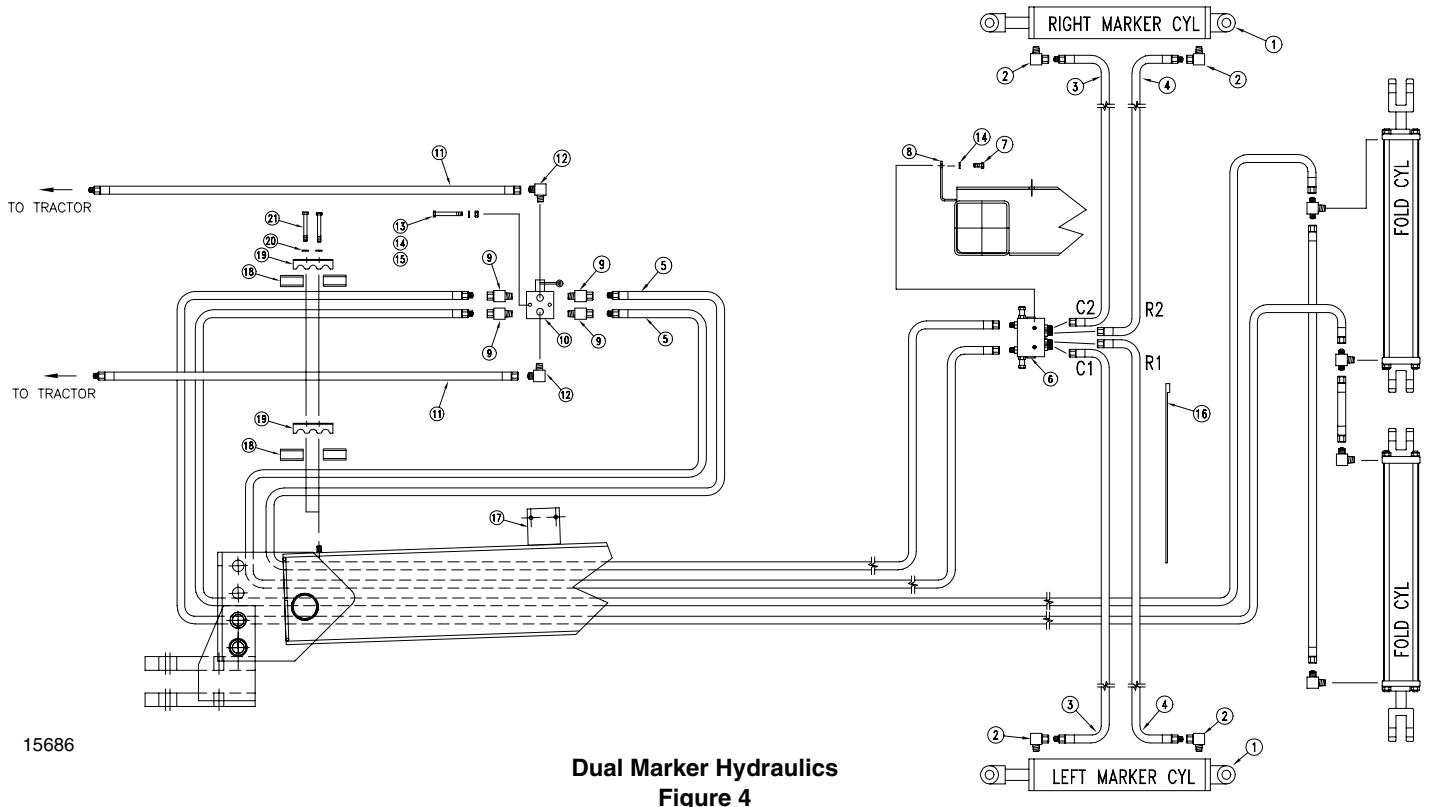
RIGHT MARKER CYL
1
2
3
4
2
14
8
7
11
12
TO TRACTOR
21
13
14
15
20
19
18
9
9
5
FOLD CYL
C2
R2
9
10
9
5
6
C1
R1
TO TRACTOR
11
12
16
19
18
17
FOLD CYL
15686
3
4
2
2
1
LEFT MARKER CYL

**Dual Marker Hydraulics**
**Figure 4**